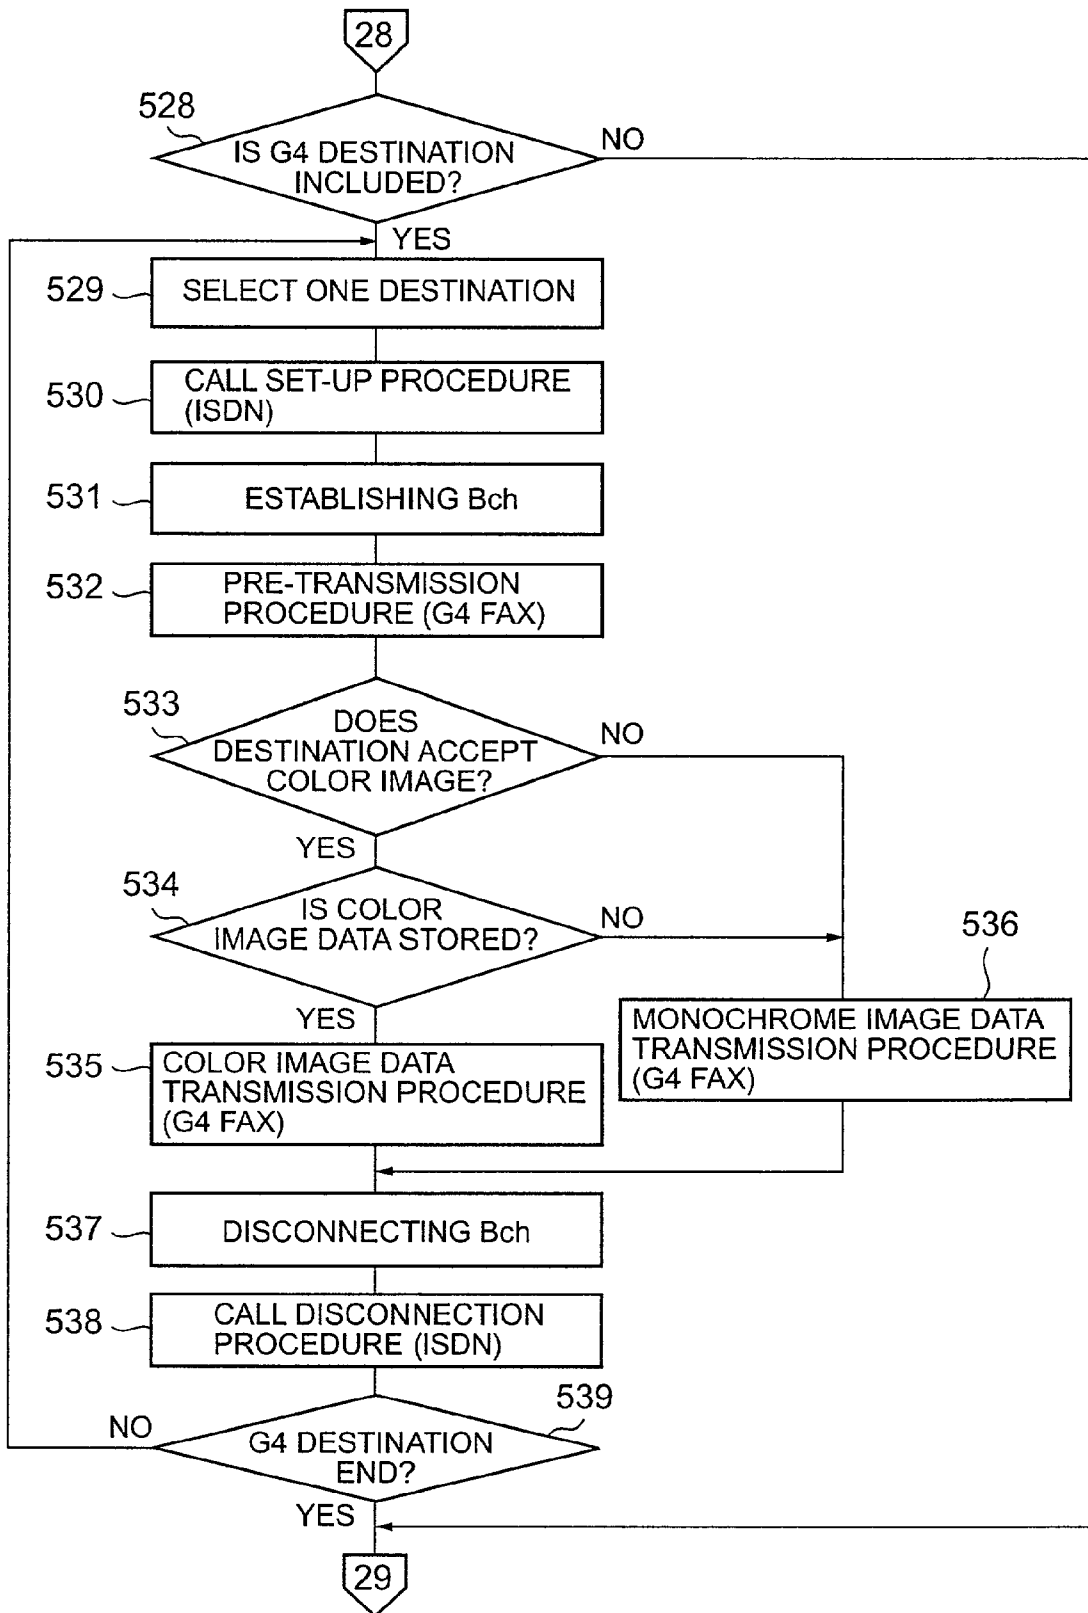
28

528
IS G4 DESTINATION INCLUDED?
NO
YES

529 SELECT ONE DESTINATION

530 CALL SET-UP PROCEDURE (ISDN)

531 ESTABLISHING Bch

532 PRE-TRANSMISSION PROCEDURE (G4 FAX)

533
DOES DESTINATION ACCEPT COLOR IMAGE?
NO
YES

534
IS COLOR IMAGE DATA STORED?
NO
YES

536
MONOCHROME IMAGE DATA TRANSMISSION PROCEDURE (G4 FAX)

535 COLOR IMAGE DATA TRANSMISSION PROCEDURE (G4 FAX)

537 DISCONNECTING Bch

538 CALL DISCONNECTION PROCEDURE (ISDN)

539
NO
G4 DESTINATION END?
YES

29